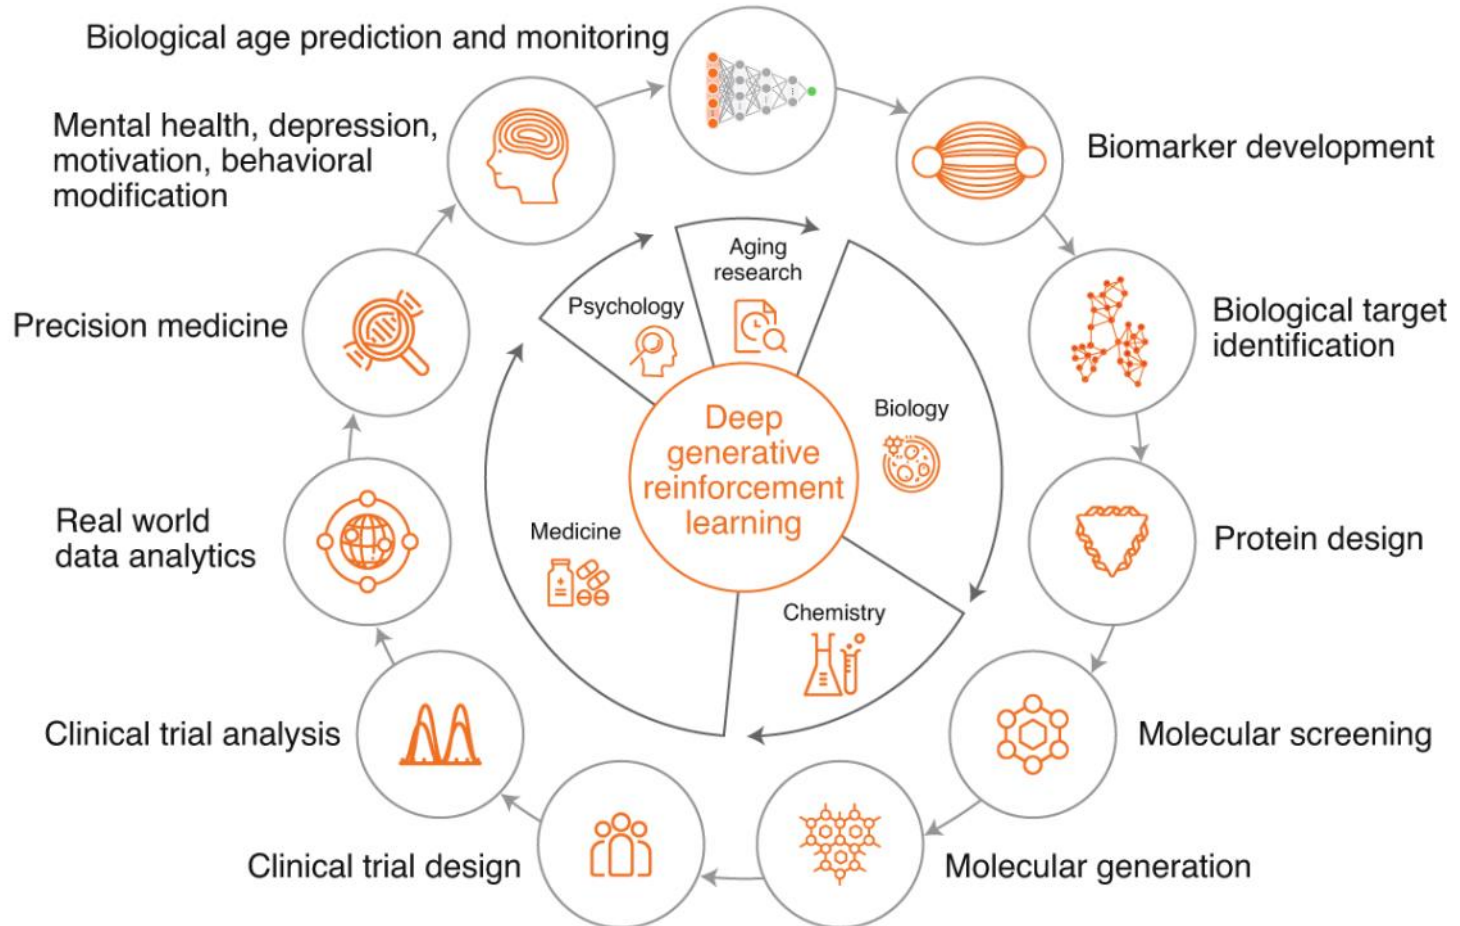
Biological age prediction and monitoring

Biomarker development

Biological target identification

Protein design

Molecular screening

Molecular generation

Clinical trial design

Clinical trial analysis

Real world data analytics

Precision medicine

Mental health, depression, motivation, behavioral modification

Aging research

Biology

Chemistry

Medicine

Psychology

Deep generative reinforcement learning